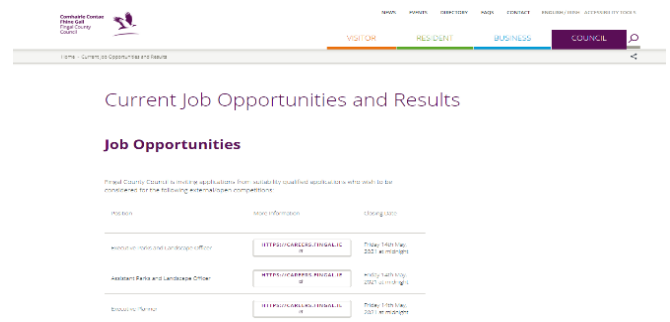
Comhairle Contae Fhine Gall
Fingal County Council

NEWS EVENTS DIRECTORY FAQS CONTACT ENGLISH/IRISH ACCESSIBILITY TOOLS

VISITOR RESIDENT BUSINESS COUNCIL

Home > Current Job Opportunities and Results

Current Job Opportunities and Results

Job Opportunities

Fingal County Council is inviting applications from suitably qualified applicants who wish to be considered for the following external/open competitions:

| Position | More Information | Closing Date |
|---|---|---|
| Executive Parks and Landscape Officer | HTTPS://CAREERS.FINGAL.IE | Friday 14th May 2021 at midnight |
| Assistant Parks and Landscape Officer | HTTPS://CAREERS.FINGAL.IE | Friday 14th May 2021 at midnight |
| Executive Planner | HTTPS://CAREERS.FINGAL.IE | Friday 21st May 2021 at midnight |